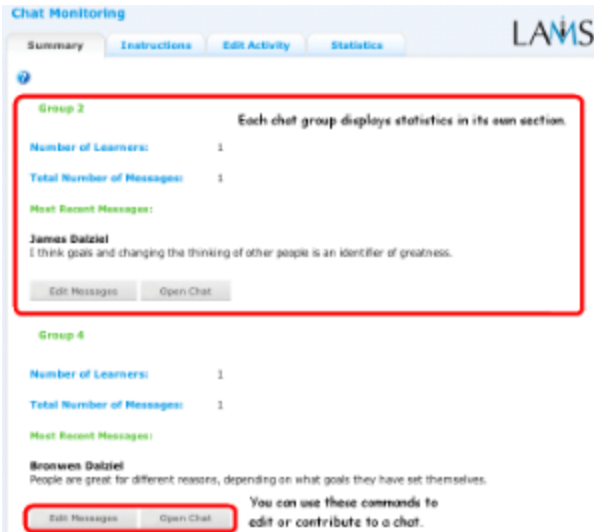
Chat Monitoring

LAMS

Summary | Instructions | Edit Activity | Statistics

?

Group 2

Each chat group displays statistics in its own section.

Number of Learners: 1

Total Number of Messages: 1

Most Recent Messages:

James Dalziel
I think goals and changing the thinking of other people is an identifier of greatness.

Edit Messages | Open Chat

Group 4

Number of Learners: 1

Total Number of Messages: 1

Most Recent Messages:

Bronwen Dalziel
People are great for different reasons, depending on what goals they have set themselves.

Edit Messages | Open Chat

You can use these commands to edit or contribute to a chat.